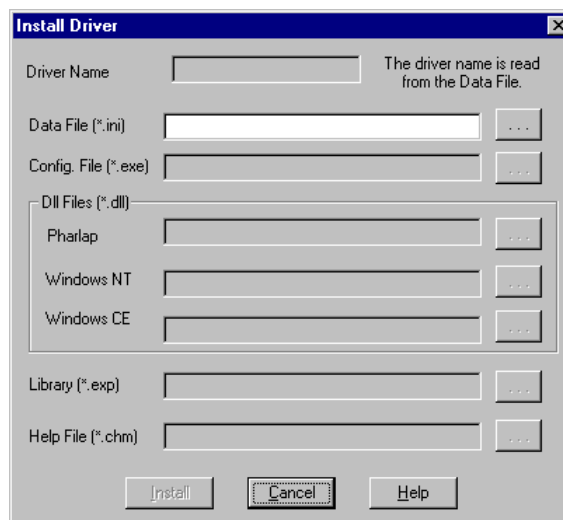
Install Driver

Driver Name

The driver name is read from the Data File.

Data File (*.ini) ...

Config. File (*.exe) ...

Dll Files (*.dll)

Pharlap ...

Windows NT ...

Windows CE ...

Library (*.exp) ...

Help File (*.chm) ...

Install Cancel Help